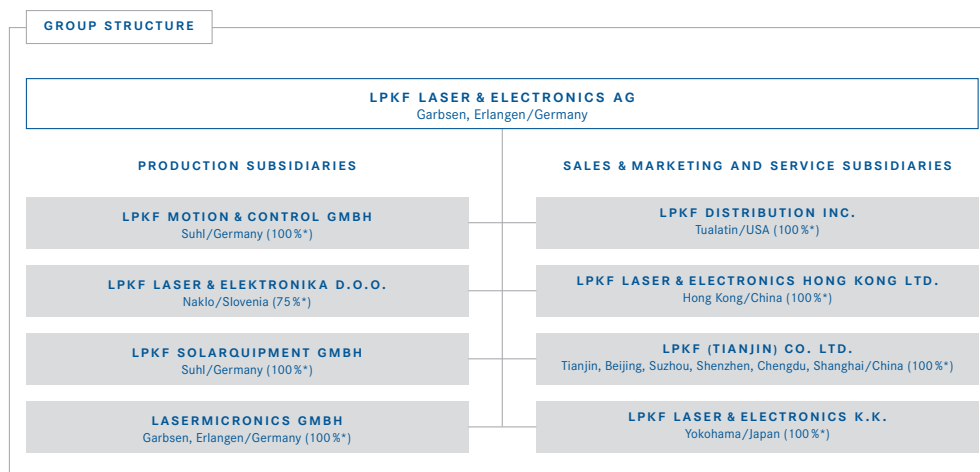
GROUP STRUCTURE

LPKF LASER & ELECTRONICS AG
Garbsen, Erlangen/Germany

PRODUCTION SUBSIDIARIES

LPKF MOTION & CONTROL GMBH
Suhl/Germany (100%*)

LPKF LASER & ELEKTRONIKA D.O.O.
Naklo/Slovenia (75%*)

LPKF SOLARQUIPMENT GMBH
Suhl/Germany (100%*)

LASERMICRONICS GMBH
Garbsen, Erlangen/Germany (100%*)

SALES & MARKETING AND SERVICE SUBSIDIARIES

LPKF DISTRIBUTION INC.
Tualatin/USA (100%*)

LPKF LASER & ELECTRONICS HONG KONG LTD.
Hong Kong/China (100%*)

LPKF (TIANJIN) CO. LTD.
Tianjin, Beijing, Suzhou, Shenzhen, Chengdu, Shanghai/China (100%*)

LPKF LASER & ELECTRONICS K.K.
Yokohama/Japan (100%*)